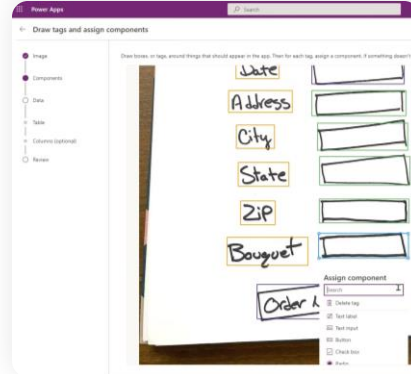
Power Apps

Search

Draw tags and assign components

Image

Components

Data

Table

Columns (optional)

Review

Draw boxes, or tags, around things that should appear in the app. Then for each tag, assign a component. If something doesn't

Date

Address

City

State

Zip

Bouquet

Order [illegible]

Assign component

Search

Delete tag

Text label

Text input

Button

Check box

Radio